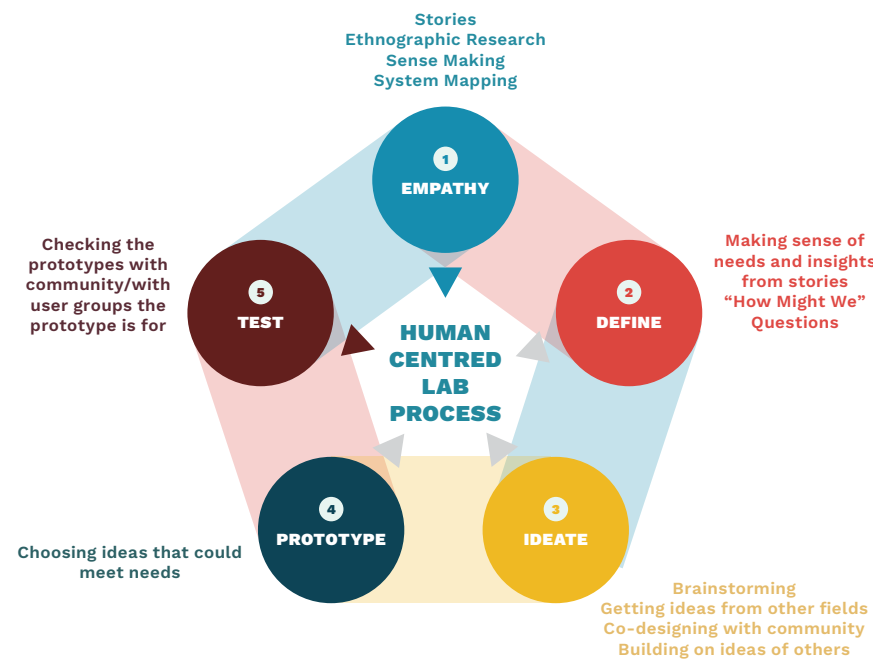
Stories
Ethnographic Research
Sense Making
System Mapping

1
EMPATHY

Making sense of needs and insights from stories
"How Might We" Questions

2
DEFINE

Checking the prototypes with community/with user groups the prototype is for

5
TEST

HUMAN CENTRED LAB PROCESS

4
PROTOTYPE

Choosing ideas that could meet needs

3
IDEATE

Brainstorming
Getting ideas from other fields
Co-designing with community
Building on ideas of others